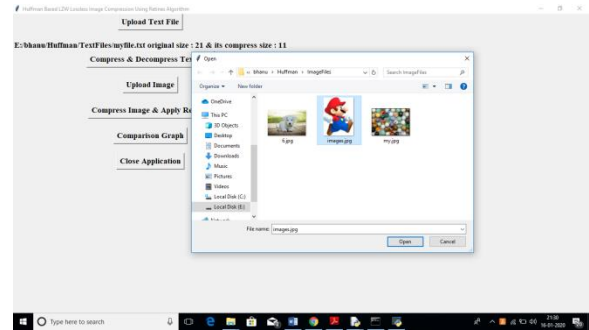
Huffman Based LZW Lossless Image Compression Using Retinex Algorithm

Upload Text File

E:/bhanu/Huffman/TextFiles/myfile.txt original size : 21 & its compress size : 11

Compress & Decompress Te

Upload Image

Compress Image & Apply Re

Comparison Graph

Close Application

Open

« bhanu › Huffman › ImageFiles

Search ImageFiles

Organize ▾ New folder

OneDrive

This PC

3D Objects

Desktop

Documents

Downloads

Music

Pictures

Videos

Local Disk (C:)

Local Disk (E:)

Network

6.jpg

images.jpg

my.jpg

File name: images.jpg

Open

Cancel

Type here to search

2130
16-01-2020